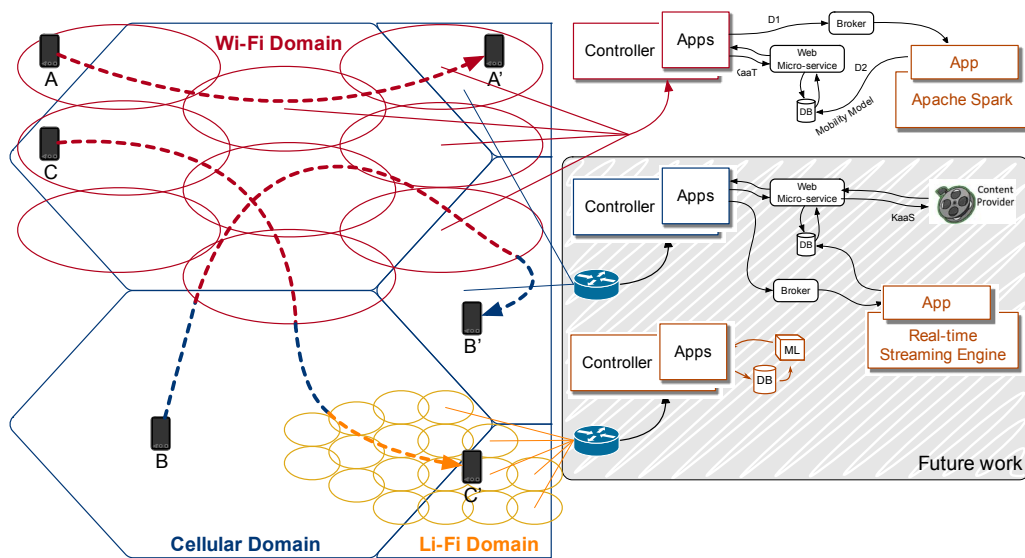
Wi-Fi Domain
A
A'
C
B'
B
C'
Cellular Domain
Li-Fi Domain
Controller
Apps
D1
Broker
Web Micro-service
KaaT
D2
App
Apache Spark
DB
Mobility Model
Controller
Apps
Web Micro-service
Content Provider
KaaS
DB
Broker
App
Real-time Streaming Engine
Controller
Apps
ML
DB
Future work